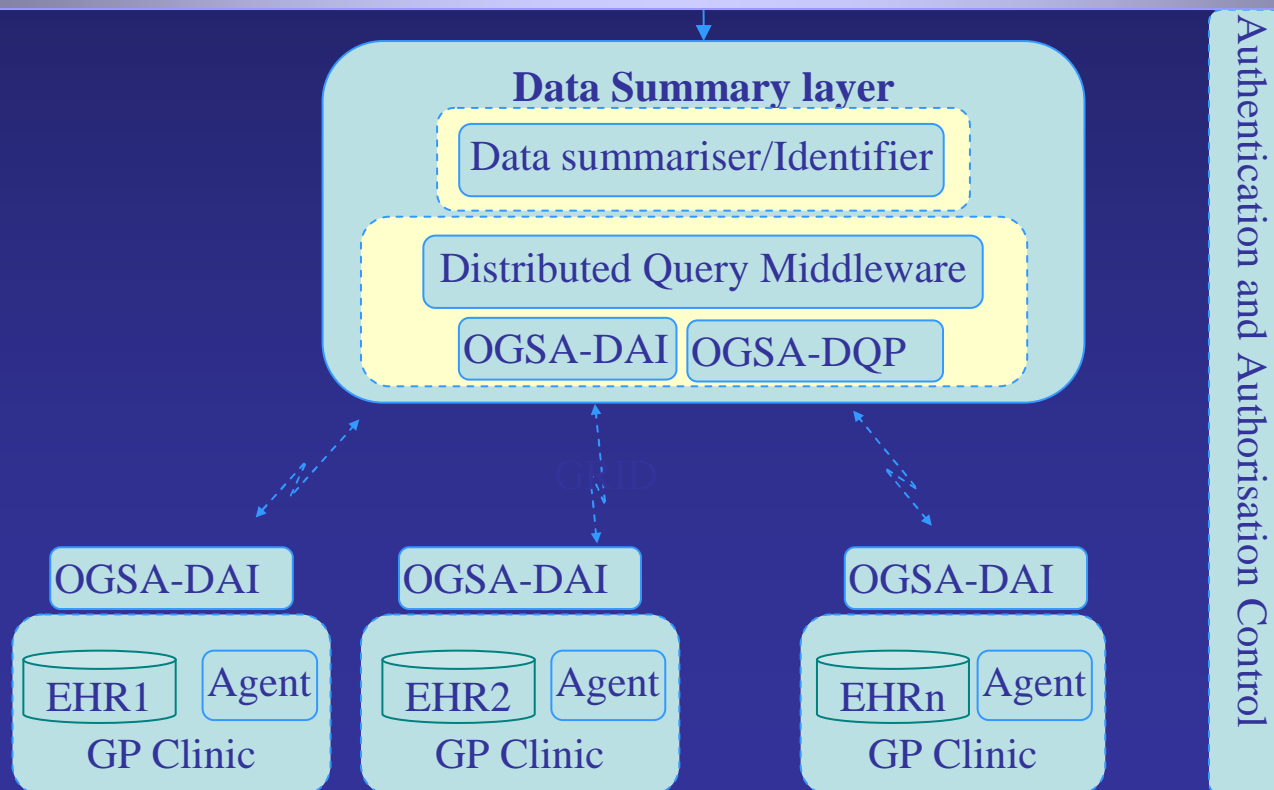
Data Summary layer

Data summariser/Identifier

Distributed Query Middleware

OGSA-DAI

OGSA-DQP

GRID

OGSA-DAI

EHR1

Agent

GP Clinic

OGSA-DAI

EHR2

Agent

GP Clinic

OGSA-DAI

EHRn

Agent

GP Clinic

Authentication and Authorisation Control